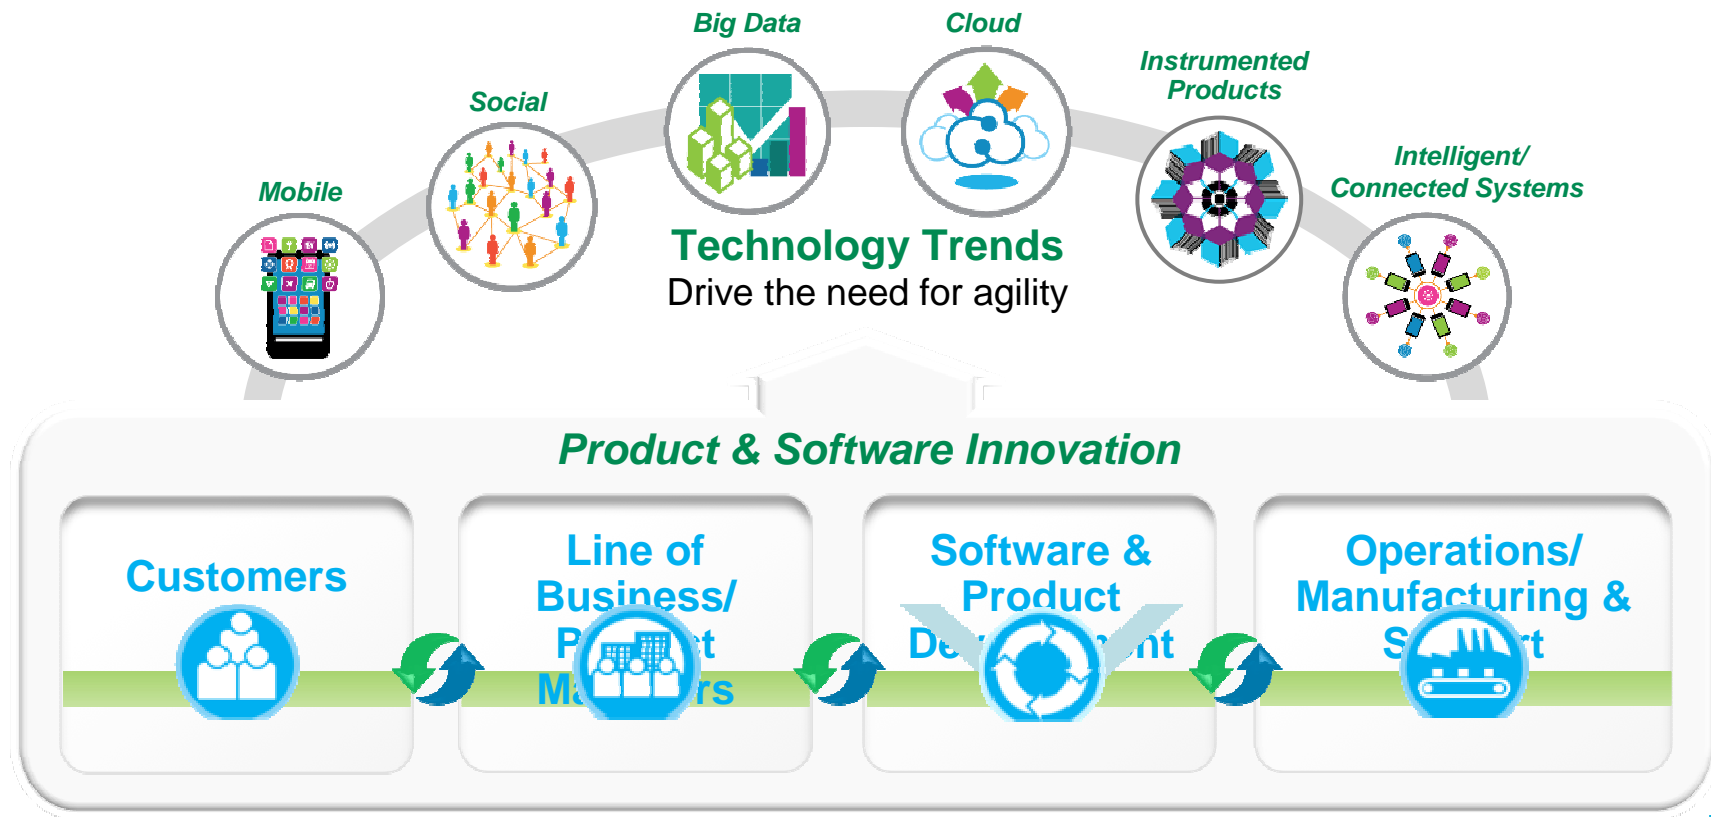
Big Data

Cloud

Social

Instrumented Products

Mobile

Intelligent/ Connected Systems

Technology Trends

Drive the need for agility

Product & Software Innovation

Customers

Line of Business/ P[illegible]t Ma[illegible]rs

Software & Product De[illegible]nt

Operations/ Manufacturing & S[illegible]t